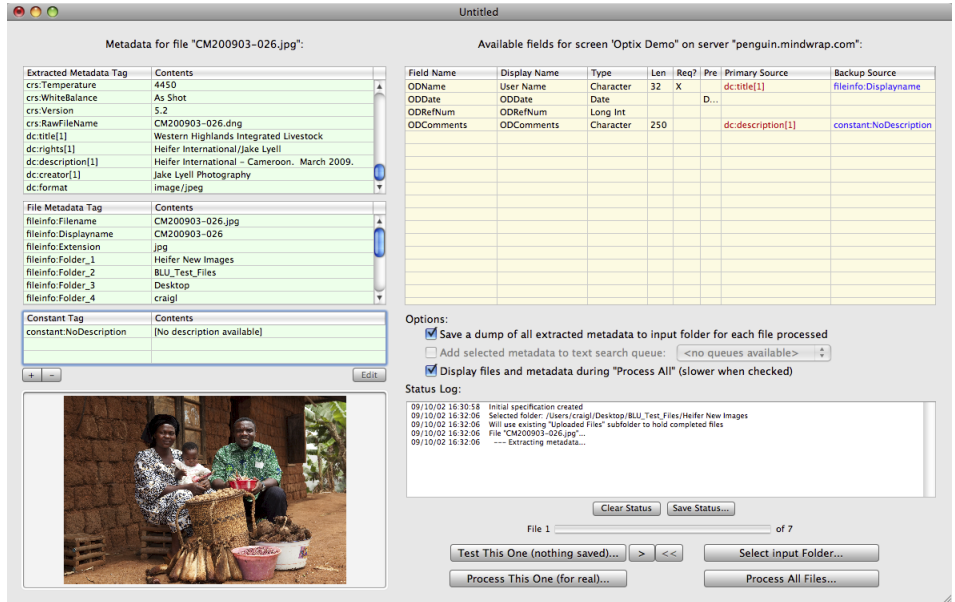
Untitled

Metadata for file "CM200903-026.jpg":

| Extracted Metadata Tag | Contents |
|---|---|
| crs:Temperature | 4450 |
| crs:WhiteBalance | As Shot |
| crs:Version | 5.2 |
| crs:RawFileName | CM200903-026.dng |
| dc:title[1] | Western Highlands Integrated Livestock |
| dc:rights[1] | Heifer International/Jake Lyell |
| dc:description[1] | Heifer International - Cameroon. March 2009. |
| dc:creator[1] | Jake Lyell Photography |
| dc:format | image/jpeg |

| File Metadata Tag | Contents |
|---|---|
| fileinfo:Filename | CM200903-026.jpg |
| fileinfo:Displayname | CM200903-026 |
| fileinfo:Extension | jpg |
| fileinfo:Folder_1 | Heifer New Images |
| fileinfo:Folder_2 | BLU_Test_Files |
| fileinfo:Folder_3 | Desktop |
| fileinfo:Folder_4 | craigl |

| Constant Tag | Contents |
|---|---|
| constant:NoDescription | [No description available] |

+ - Edit

Available fields for screen "Optix Demo" on server "penguin.mindwrap.com":

| Field Name | Display Name | Type | Len | Req? | Pre | Primary Source | Backup Source |
|---|---|---|---|---|---|---|---|
| ODName | User Name | Character | 32 | X | | dc:title[1] | fileinfo:Displayname |
| ODDate | ODDate | Date | | | D... | | |
| ODRefNum | ODRefNum | Long Int | | | | | |
| ODComments | ODComments | Character | 250 | | | dc:description[1] | constant:NoDescription |

Options:
Save a dump of all extracted metadata to input folder for each file processed
Add selected metadata to text search queue: <no queues available>
Display files and metadata during "Process All" (slower when checked)

Status Log:
09/10/02 16:30:58 Initial specification created
09/10/02 16:32:06 Selected folder: /Users/craigl/Desktop/BLU_Test_Files/Heifer New Images
09/10/02 16:32:06 Will use existing "Uploaded Files" subfolder to hold completed files
09/10/02 16:32:06 File "CM200903-026.jpg"...
09/10/02 16:32:06 --- Extracting metadata...

Clear Status Save Status...

File 1 of 7

Test This One (nothing saved)... > << Select input Folder...

Process This One (for real)... Process All Files...